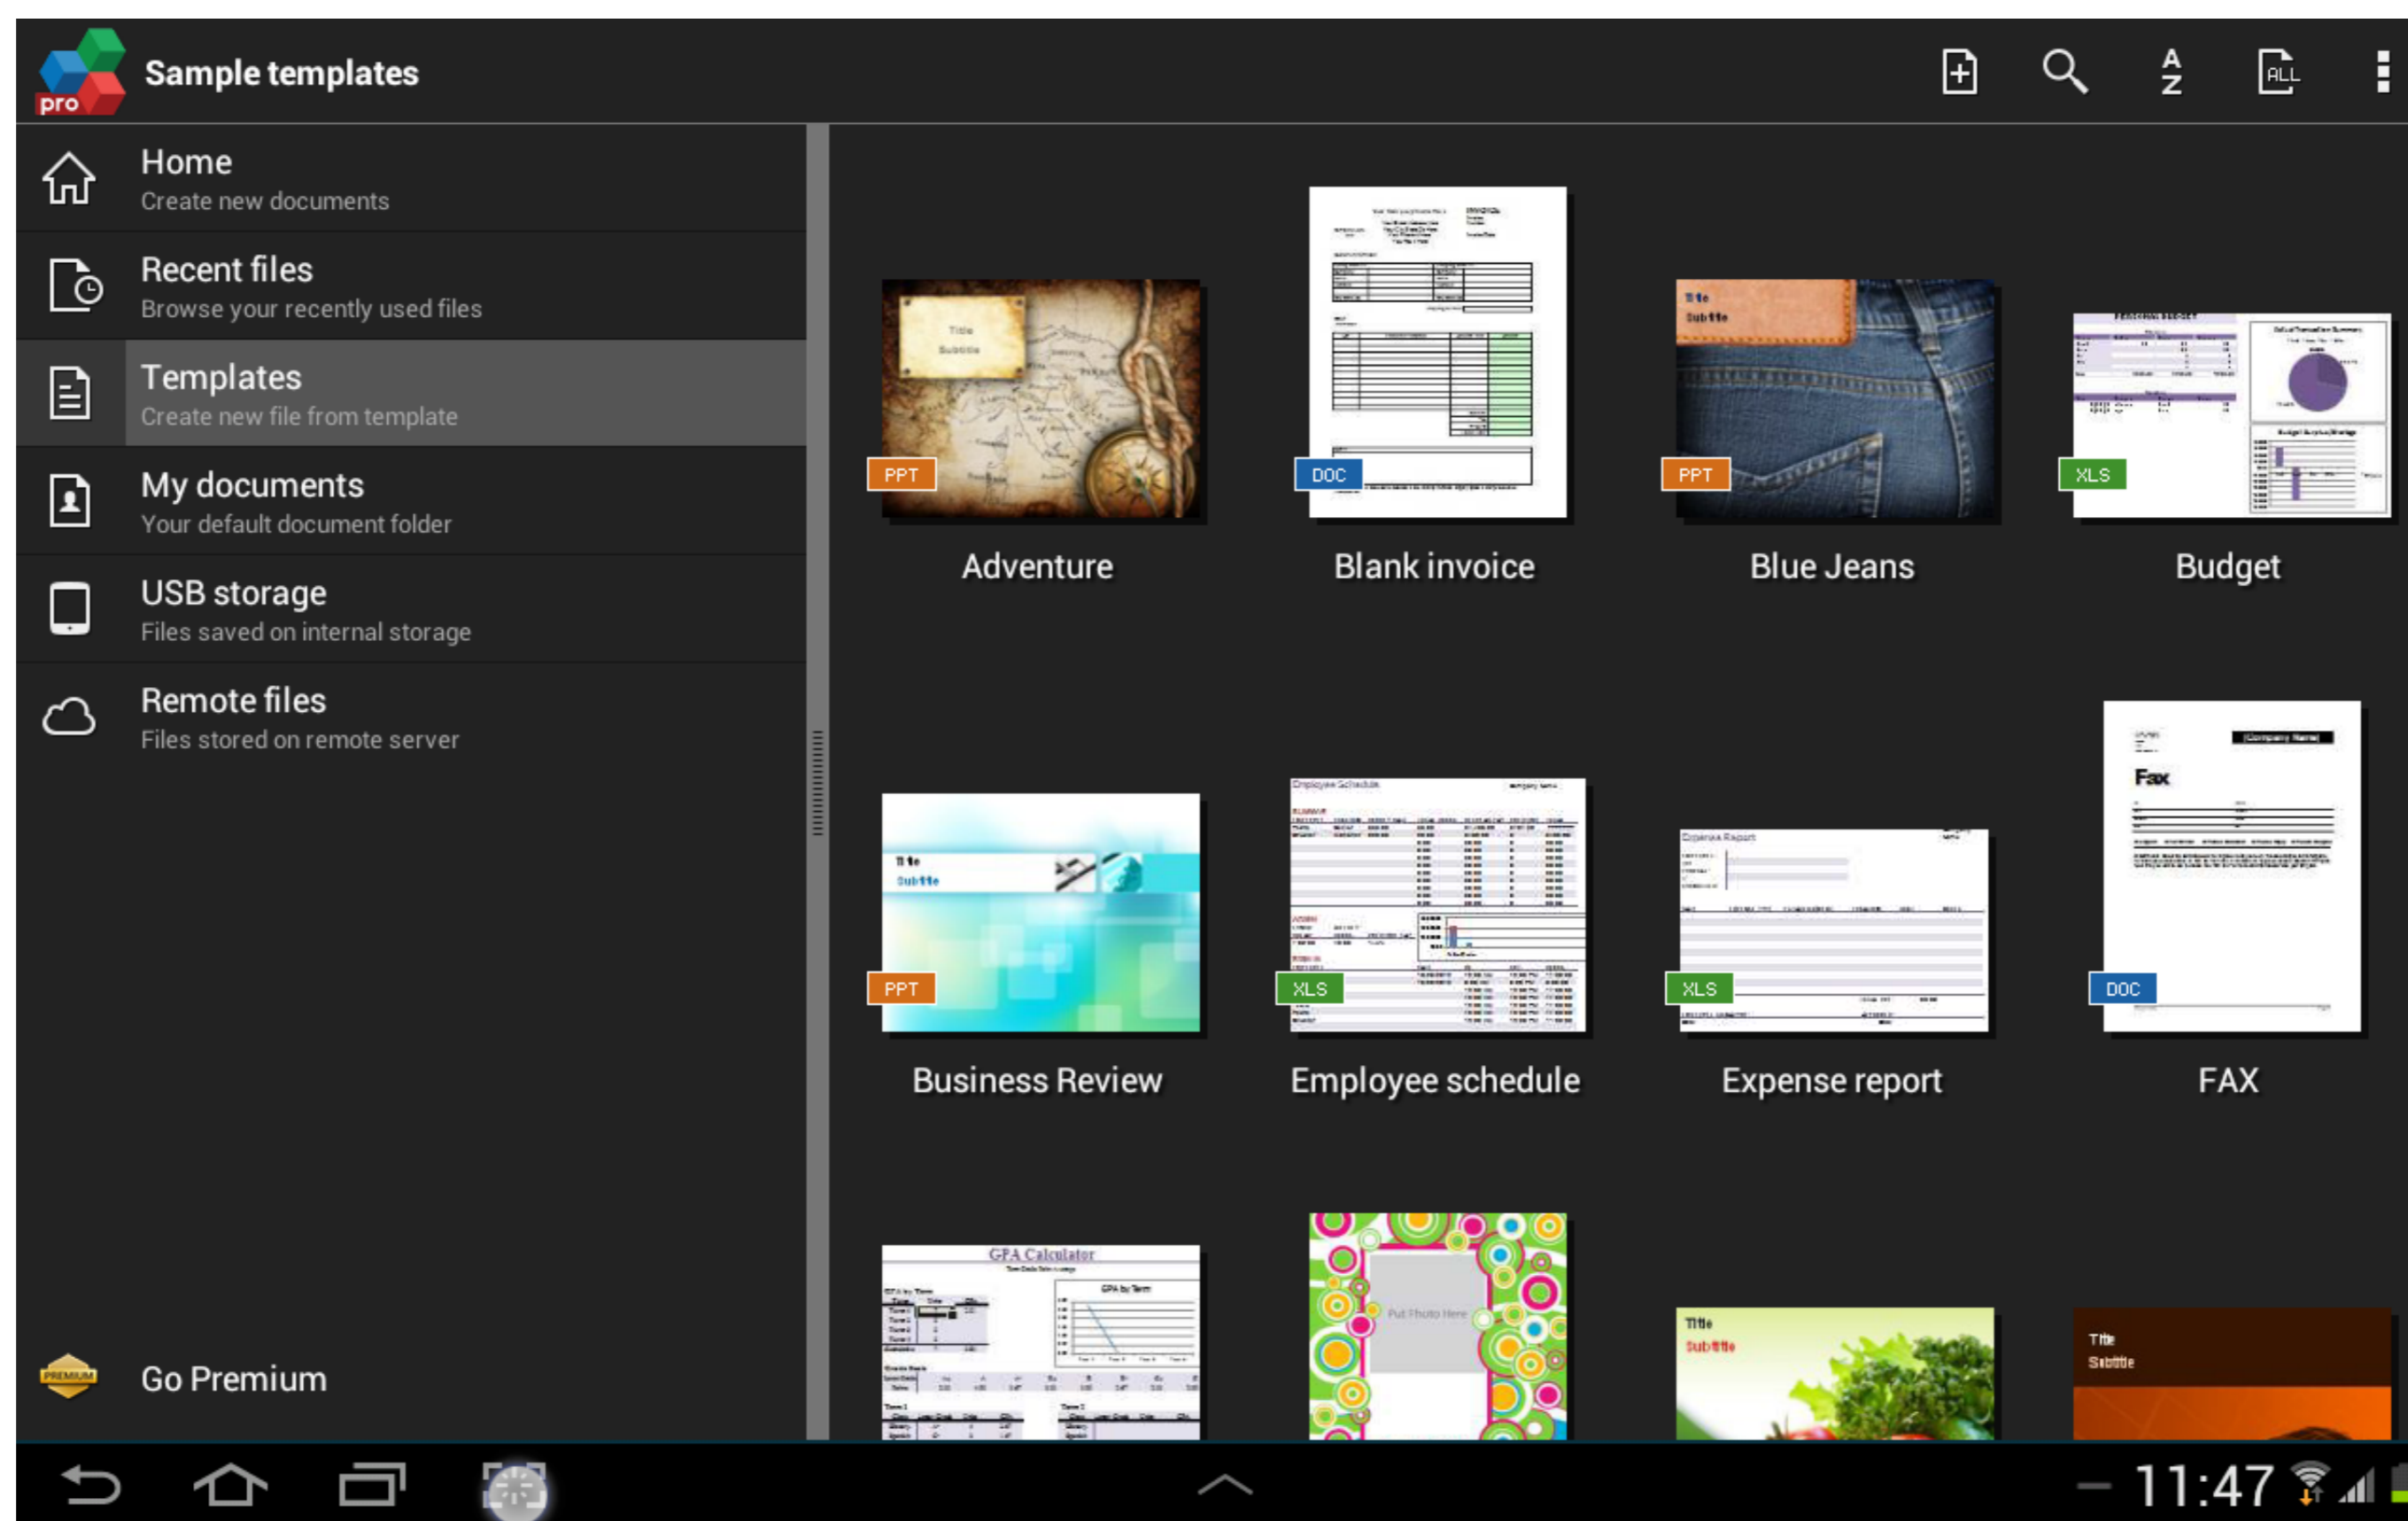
pro

Sample templates

A Z

ALL

Home
Create new documents

Recent files
Browse your recently used files

Templates
Create new file from template

My documents
Your default document folder

USB storage
Files saved on internal storage

Remote files
Files stored on remote server

Go Premium

PPT
Title
Subtitle
Adventure

DOC
Blank invoice

PPT
Title
Subtitle
Blue Jeans

XLS
Budget

PPT
Title
Subtitle
Business Review

XLS
Employee Schedule
Employee schedule

XLS
Expense Report
Expense report

DOC
Fax
FAX

GPA Calculator

Put Photo Here

Title
Subtitle

Title
Subtitle

11:47